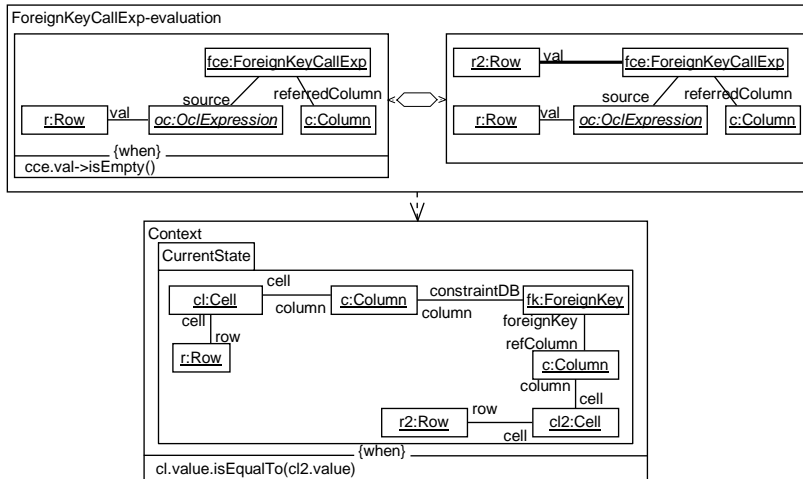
ForeignKeyCallExp-evaluation

fce:ForeignKeyCallExp

source

referredColumn

r:Row

val

oc:OclExpression

c:Column

{when}

cce.val->isEmpty()

r2:Row

val

fce:ForeignKeyCallExp

source

referredColumn

r:Row

val

oc:OclExpression

c:Column

Context

CurrentState

cell

cl:Cell

column

c:Column

constraintDB

column

fk:ForeignKey

cell

row

foreignKey

refColumn

r:Row

c:Column

column

cell

r2:Row

row

cell

cl2:Cell

{when}

cl.value.isEqualTo(cl2.value)